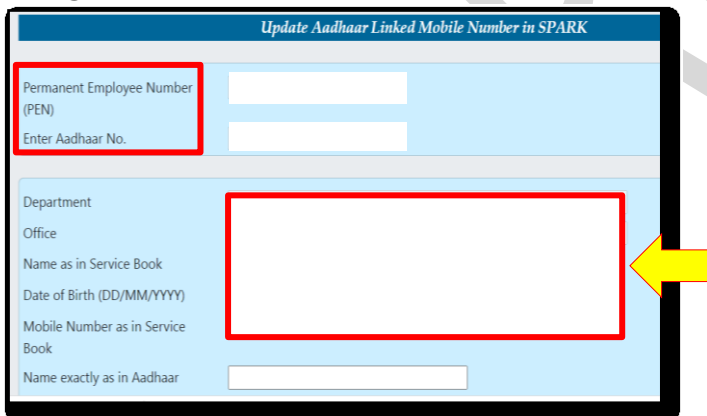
Update Aadhaar Linked Mobile Number in SPARK

Permanent Employee Number (PEN)

Enter Aadhaar No.

Department

Office

Name as in Service Book

Date of Birth (DD/MM/YYYY)

Mobile Number as in Service Book

Name exactly as in Aadhaar